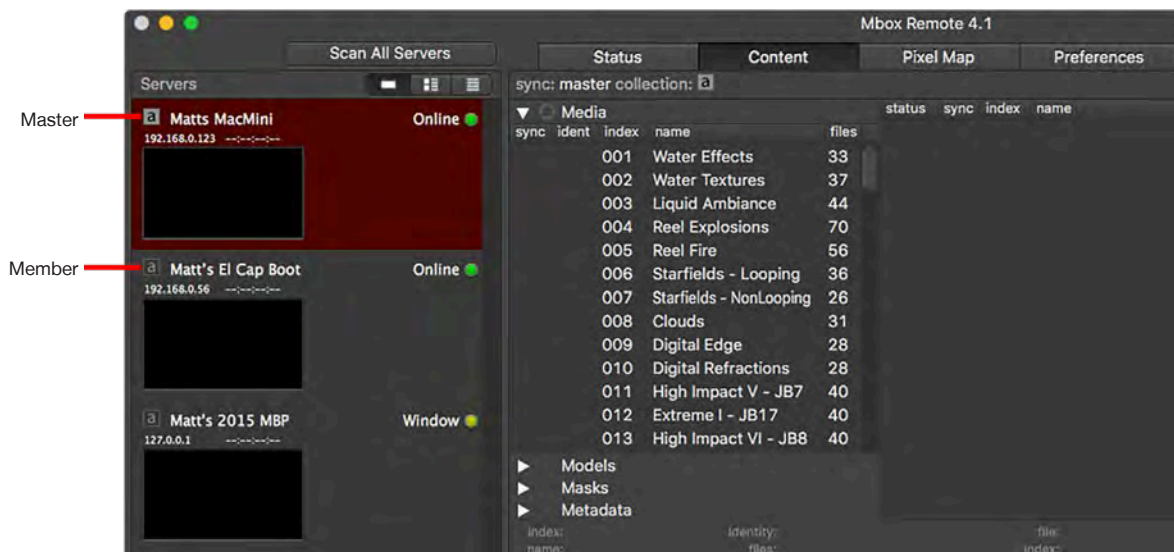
Mbox Remote 4.1

Scan All Servers

Status | Content | Pixel Map | Preferences

Servers

sync: master collection: a

Master

a Matts MacMini Online
192.168.0.123 --:--:--:--

Member

a Matt's El Cap Boot Online
192.168.0.56 --:--:--:--

a Matt's 2015 MBP Window
127.0.0.1 --:--:--:--

Media

| sync | ident | index | name | files |
|---|---|---|---|---|
| | | 001 | Water Effects | 33 |
| | | 002 | Water Textures | 37 |
| | | 003 | Liquid Ambiance | 44 |
| | | 004 | Reel Explosions | 70 |
| | | 005 | Reel Fire | 56 |
| | | 006 | Starfields - Looping | 36 |
| | | 007 | Starfields - NonLooping | 26 |
| | | 008 | Clouds | 31 |
| | | 009 | Digital Edge | 28 |
| | | 010 | Digital Refractions | 28 |
| | | 011 | High Impact V - JB7 | 40 |
| | | 012 | Extreme I - JB17 | 40 |
| | | 013 | High Impact VI - JB8 | 40 |

Models
Masks
Metadata

status sync index name

index: identity: file:
name: files: index: